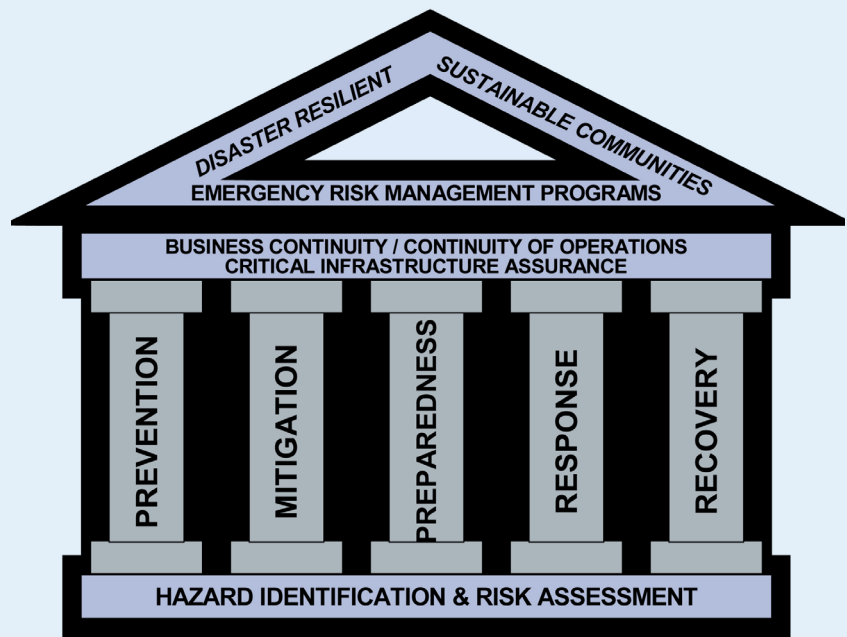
DISASTER RESILIENT SUSTAINABLE COMMUNITIES

EMERGENCY RISK MANAGEMENT PROGRAMS

BUSINESS CONTINUITY / CONTINUITY OF OPERATIONS
CRITICAL INFRASTRUCTURE ASSURANCE

PREVENTION

MITIGATION

PREPAREDNESS

RESPONSE

RECOVERY

HAZARD IDENTIFICATION & RISK ASSESSMENT